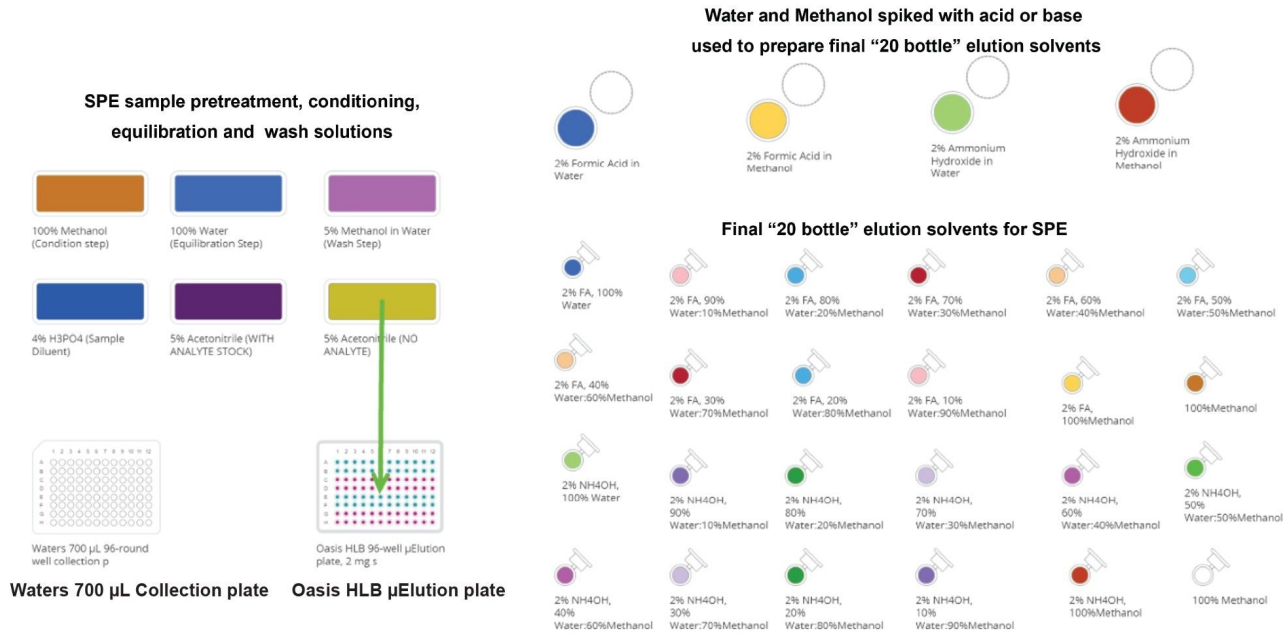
SPE sample pretreatment, conditioning, equilibration and wash solutions

100% Methanol (Condition step)

100% Water (Equilibration Step)

5% Methanol in Water (Wash Step)

4% H3PO4 (Sample Diluent)

5% Acetonitrile (WITH ANALYTE STOCK)

5% Acetonitrile (NO ANALYTE)

1 2 3 4 5 6 7 8 9 10 11 12
A B C D E F G H

Waters 700 µL 96-round well collection p

1 2 3 4 5 6 7 8 9 10 11 12

Oasis HLB 96-well µElution plate, 2 mg s

Waters 700 µL Collection plate

Oasis HLB µElution plate

Water and Methanol spiked with acid or base used to prepare final "20 bottle" elution solvents

2% Formic Acid in Water

2% Formic Acid in Methanol

2% Ammonium Hydroxide in Water

2% Ammonium Hydroxide in Methanol

Final "20 bottle" elution solvents for SPE

2% FA, 100% Water

2% FA, 90% Water:10%Methanol

2% FA, 80% Water:20%Methanol

2% FA, 70% Water:30%Methanol

2% FA, 60% Water:40%Methanol

2% FA, 50% Water:50%Methanol

2% FA, 40% Water:60%Methanol

2% FA, 30% Water:70%Methanol

2% FA, 20% Water:80%Methanol

2% FA, 10% Water:90%Methanol

2% FA, 100%Methanol

100%Methanol

2% NH4OH, 100% Water

2% NH4OH, 90% Water:10%Methanol

2% NH4OH, 80% Water:20%Methanol

2% NH4OH, 70% Water:30%Methanol

2% NH4OH, 60% Water:40%Methanol

2% NH4OH, 50% Water:50%Methanol

2% NH4OH, 40% Water:60%Methanol

2% NH4OH, 30% Water:70%Methanol

2% NH4OH, 20% Water:80%Methanol

2% NH4OH, 10% Water:90%Methanol

2% NH4OH, 100%Methanol

100% Methanol